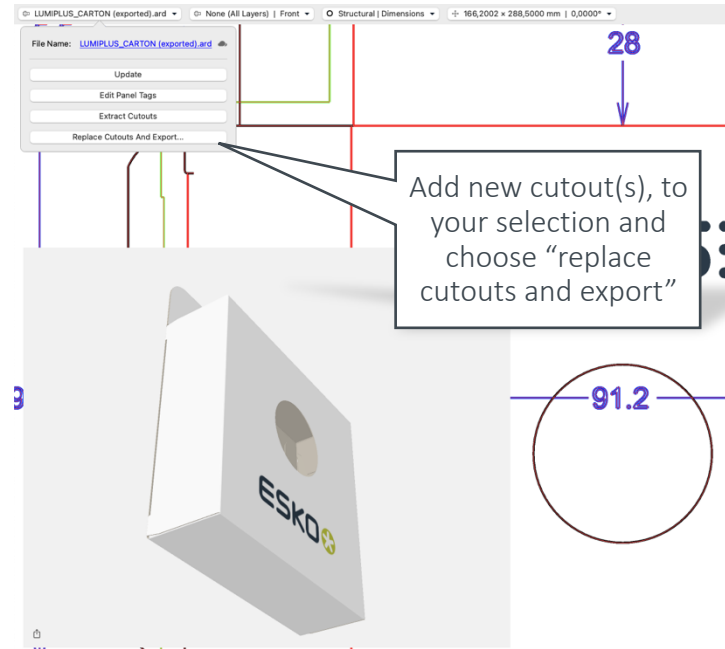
LUMIPLUS_CARTON (exported).ard | None (All Layers) | Front | Structural | Dimensions | 166,2002 × 288,5000 mm | 0,0000°

File Name: LUMIPLUS_CARTON (exported).ard

Update

Edit Panel Tags

Extract Cutouts

Replace Cutouts And Export...

28

Add new cutout(s), to your selection and choose “replace cutouts and export”

91.2

ESKO